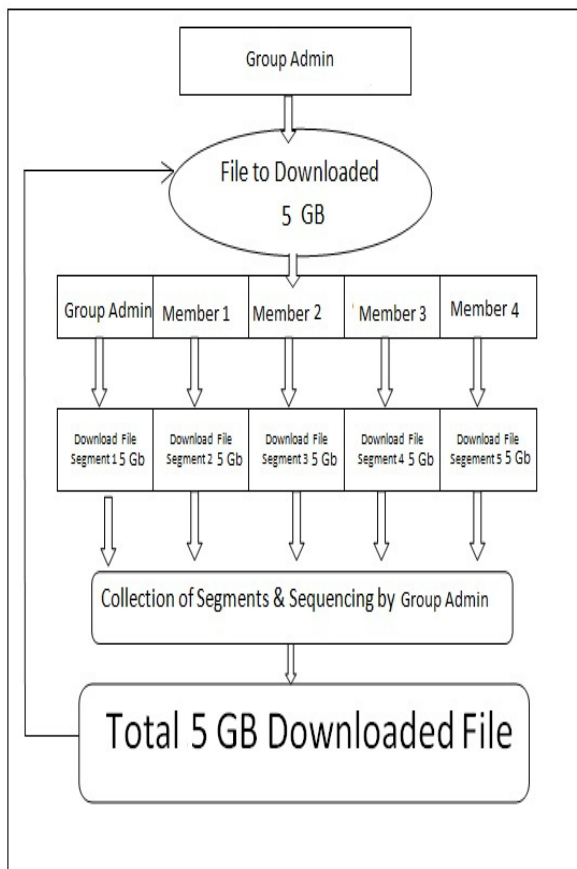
Group Admin

File to Downloaded 5 GB

| Group Admin | Member 1 | Member 2 | Member 3 | Member 4 |
|---|---|---|---|---|
| Download File Segment 1 5 Gb | Download File Segment 2 5 Gb | Download File Segment 3 5 Gb | Download File Segment 4 5 Gb | Download File Segment 5 5 Gb |

Collection of Segments & Sequencing by Group Admin

Total 5 GB Downloaded File